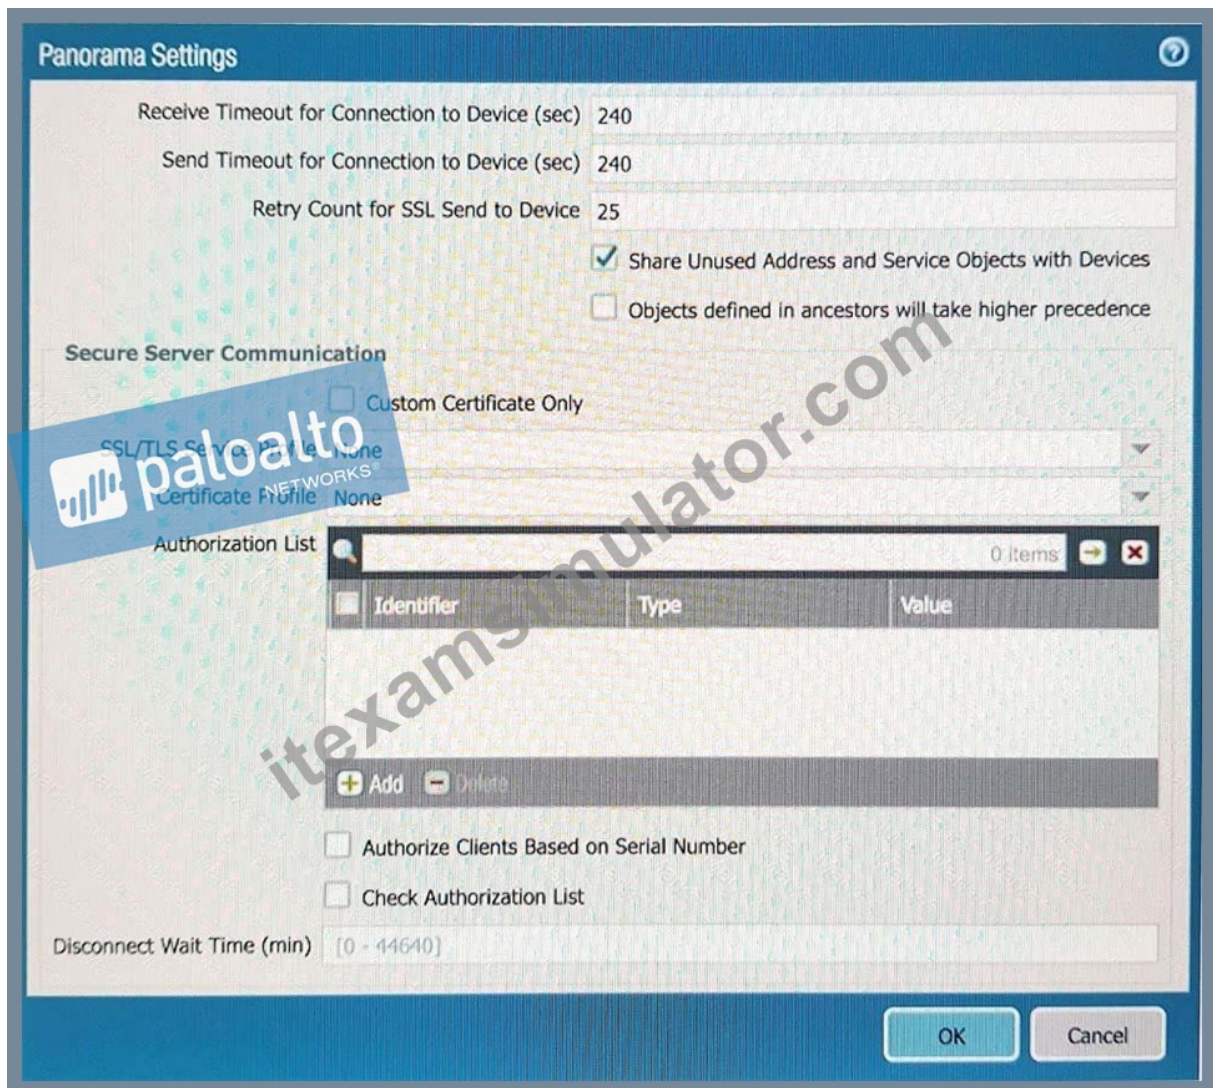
Panorama Settings

Receive Timeout for Connection to Device (sec) 240

Send Timeout for Connection to Device (sec) 240

Retry Count for SSL Send to Device 25

Share Unused Address and Service Objects with Devices

Objects defined in ancestors will take higher precedence

Secure Server Communication

Custom Certificate Only

SSL/TLS Service Profile None

Certificate Profile None

Authorization List

0 items

| Identifier | Type | Value |
|---|---|---|

Add Delete

Authorize Clients Based on Serial Number

Check Authorization List

Disconnect Wait Time (min) [0 - 44640]

OK Cancel

paloalto NETWORKS

itexamsimulator.com